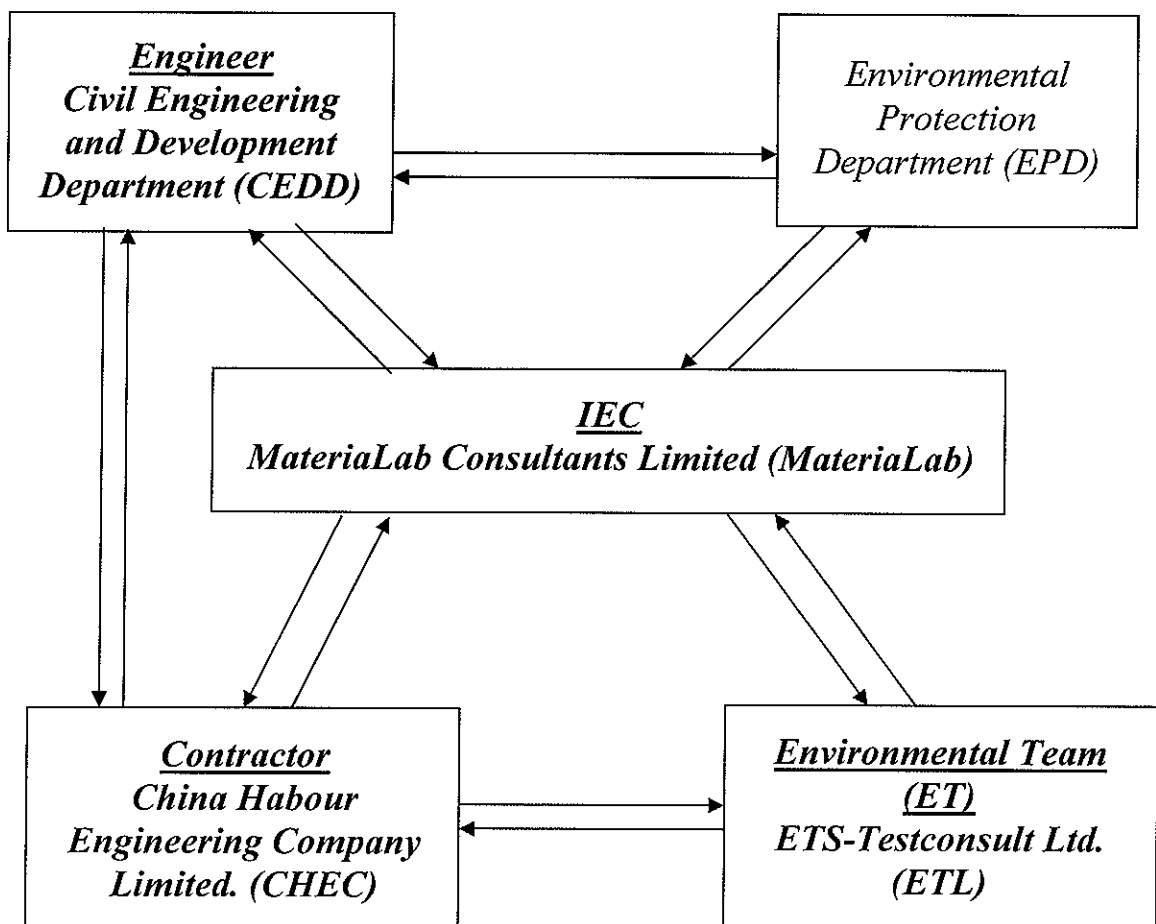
Engineer
Civil Engineering and Development Department (CEDD)

Environmental Protection Department (EPD)

IEC
MateriaLab Consultants Limited (MateriaLab)

Contractor
China Habour Engineering Company Limited. (CHEC)

Environmental Team (ET)
ETS-Testconsult Ltd. (ETL)